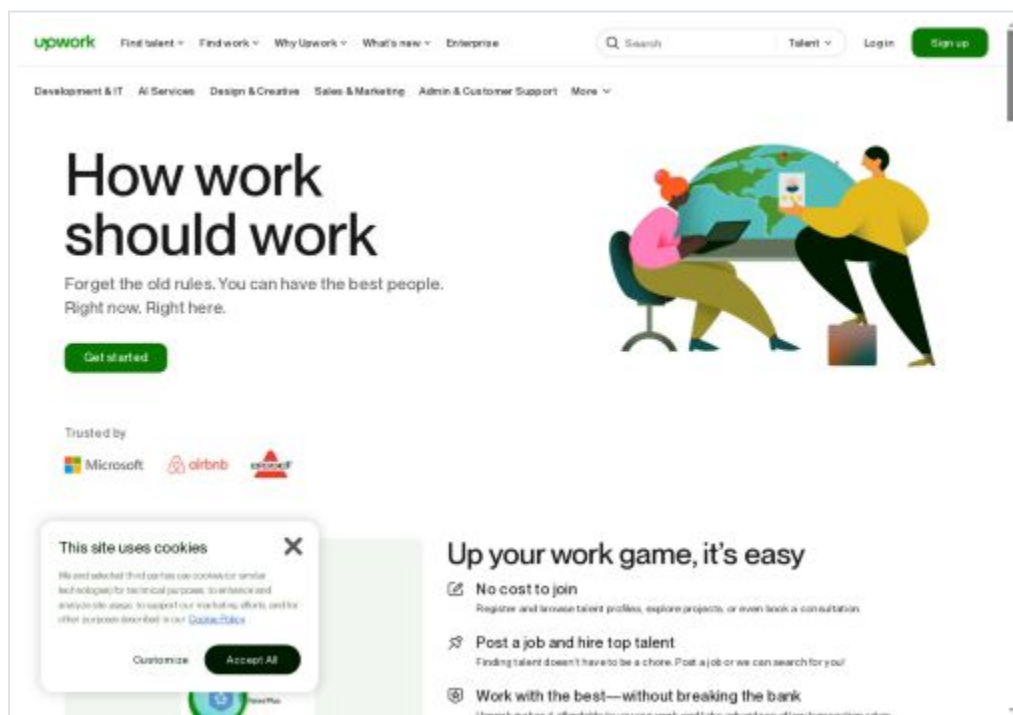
upwork Find talent Find work Why Upwork What's new Enterprise Search Talent Log in Sign up

Development & IT AI Services Design & Creative Sales & Marketing Admin & Customer Support More

How work should work

Forget the old rules. You can have the best people. Right now. Right here.

Get started

Trusted by

Microsoft airbnb bissell

This site uses cookies

We and selected third parties use cookies (or similar technologies) for technical purposes, to enhance and analyze site usage, to support our marketing efforts, and for other purposes described in our Cookie Policy

Customize Accept All

Up your work game, it's easy

No cost to join

Register and browse talent profiles, explore projects, or even book a consultation.

Post a job and hire top talent

Finding talent doesn't have to be a chore. Post a job or we can search for you!

Work with the best—without breaking the bank

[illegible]